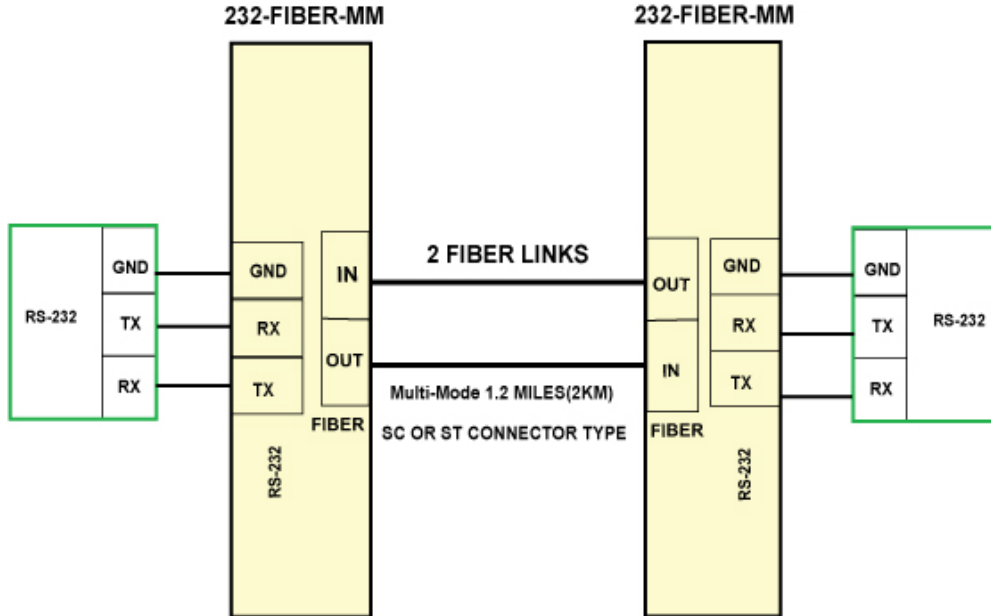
232-FIBER-MM

232-FIBER-MM

RS-232

GND

TX

RX

GND

RX

TX

IN

OUT

FIBER

RS-232

2 FIBER LINKS

Multi-Mode 1.2 MILES(2KM)

SC OR ST CONNECTOR TYPE

OUT

IN

FIBER

GND

RX

TX

RS-232

GND

TX

RX

RS-232